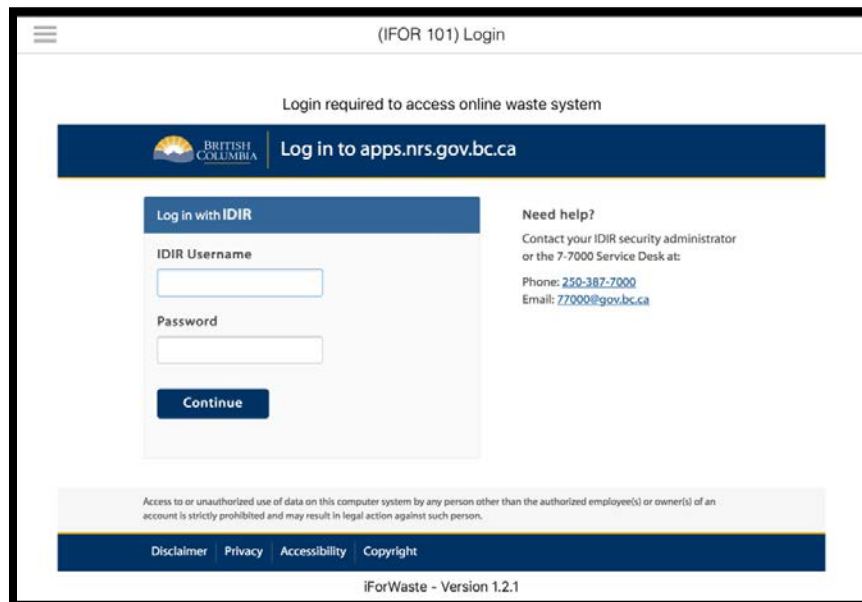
(IFOR 101) Login

Login required to access online waste system

BRITISH COLUMBIA

Log in to apps.nrs.gov.bc.ca

Log in with IDIR

IDIR Username

Password

Continue

Need help?

Contact your IDIR security administrator or the 7-7000 Service Desk at:

Phone: 250-387-7000
Email: 77000@gov.bc.ca

Access to or unauthorized use of data on this computer system by any person other than the authorized employee(s) or owner(s) of an account is strictly prohibited and may result in legal action against such person.

Disclaimer | Privacy | Accessibility | Copyright

iForWaste - Version 1.2.1